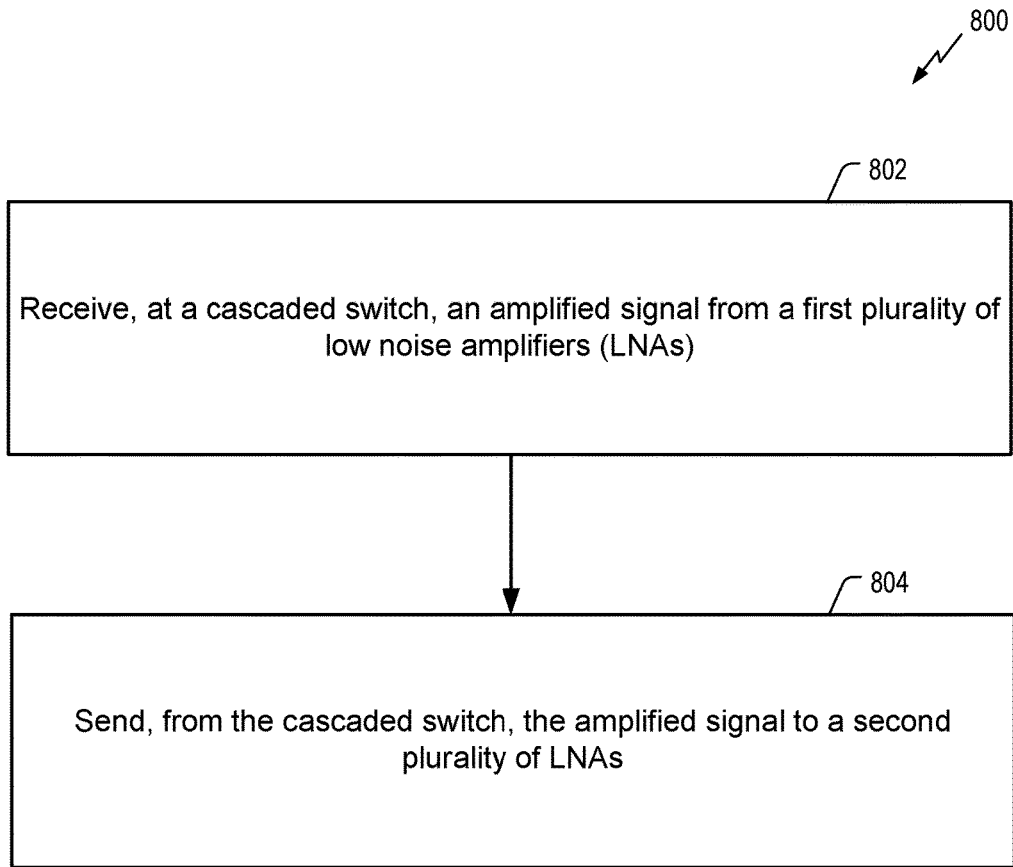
800

802

Receive, at a cascaded switch, an amplified signal from a first plurality of low noise amplifiers (LNAs)

804

Send, from the cascaded switch, the amplified signal to a second plurality of LNAs